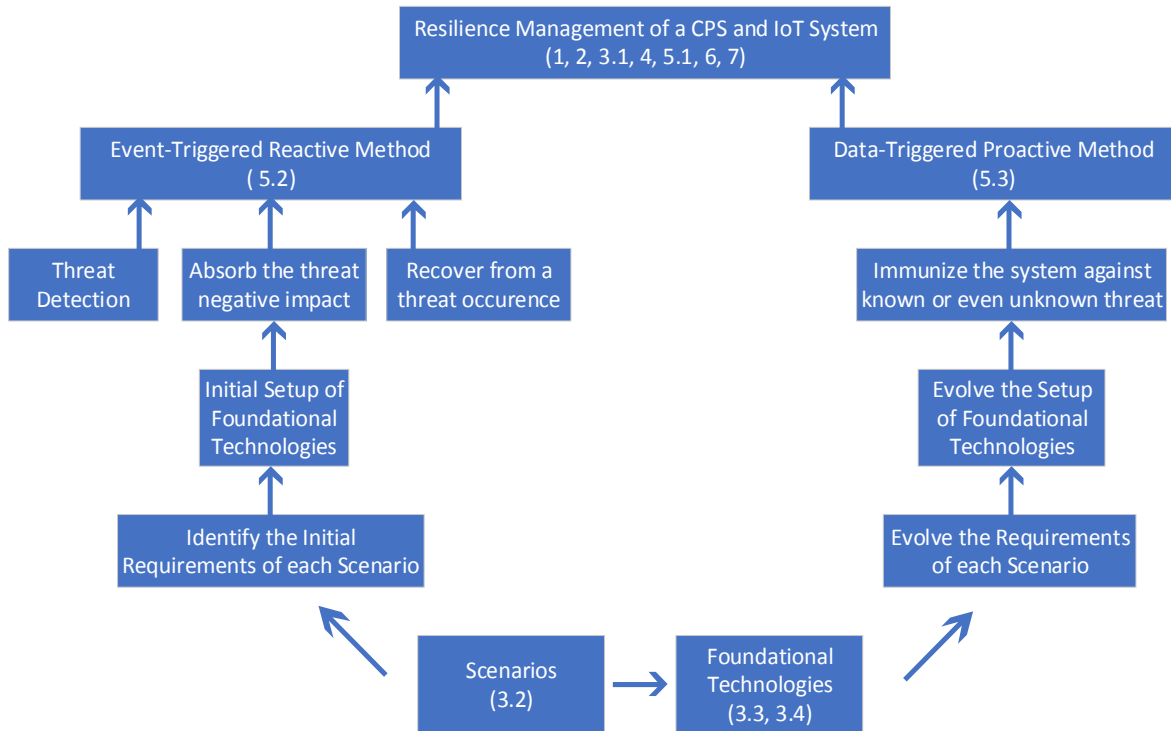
Resilience Management of a CPS and IoT System
(1, 2, 3.1, 4, 5.1, 6, 7)

Event-Triggered Reactive Method
( 5.2)

Data-Triggered Proactive Method
(5.3)

Threat Detection

Absorb the threat negative impact

Recover from a threat occurence

Immunize the system against known or even unknown threat

Initial Setup of Foundational Technologies

Evolve the Setup of Foundational Technologies

Identify the Initial Requirements of each Scenario

Evolve the Requirements of each Scenario

Scenarios
(3.2)

Foundational Technologies
(3.3, 3.4)